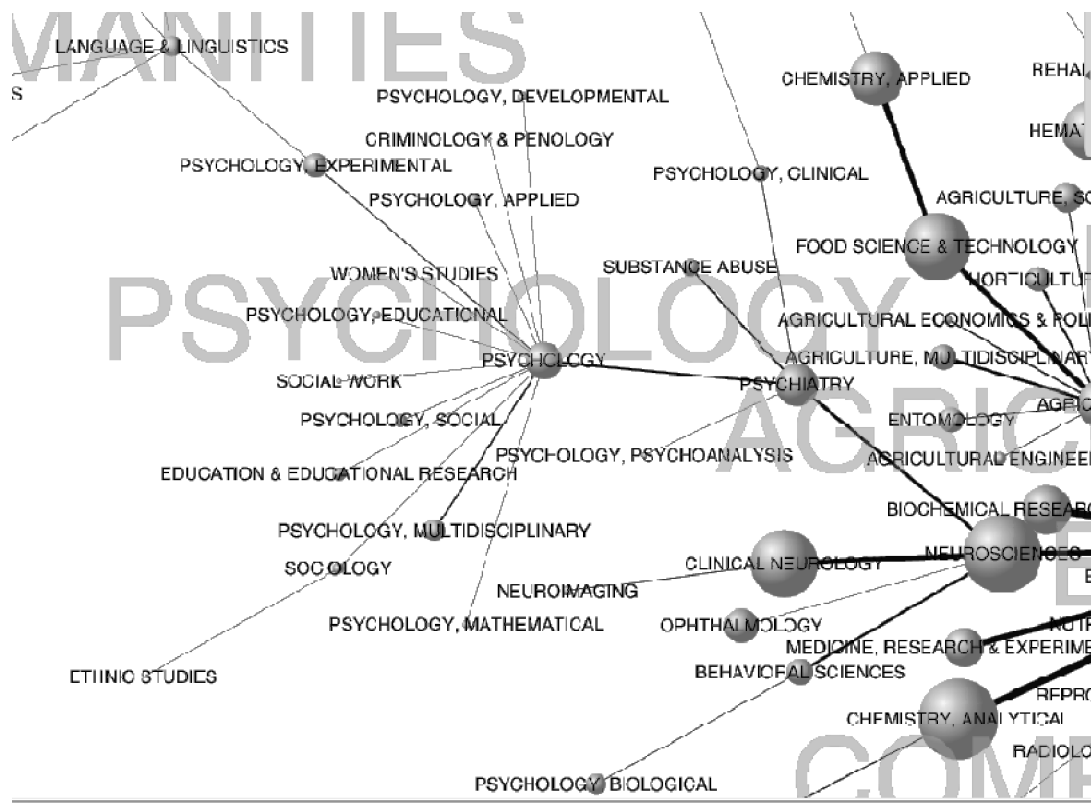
MANITIES

LANGUAGE & LINGUISTICS

S

PSYCHOLOGY, DEVELOPMENTAL

CRIMINOLOGY & PENOLOGY

PSYCHOLOGY, EXPERIMENTAL

PSYCHOLOGY, APPLIED

PSYCHOLOGY

WOMEN'S STUDIES

PSYCHOLOGY, EDUCATIONAL

PSYCHOLOGY

SOCIAL WORK

PSYCHOLOGY, SOCIAL

EDUCATION & EDUCATIONAL RESEARCH

PSYCHOLOGY, MULTIDISCIPLINARY

SOCIOLOGY

PSYCHOLOGY, MATHEMATICAL

ETHNIC STUDIES

PSYCHOLOGY, BIOLOGICAL

CHEMISTRY, APPLIED

REHA

HEMA

PSYCHOLOGY, CLINICAL

AGRICULTURE, S

FOOD SCIENCE & TECHNOLOGY

SUBSTANCE ABUSE

HORTICULTU

AGRICULTURAL ECONOMICS & POL

AGRICULTURE, MULTIDISCIPLINAR

PSYCHIATRY

AGRIC

ENTOMOLOGY

AGRI

PSYCHOLOGY, PSYCHOANALYSIS

AGRICULTURAL ENGINEE

BIOCHEMICAL RESEAR

NEUROSCIENCES

CLINICAL NEUROLOGY

NEUROIMAGING

E

OPHTHALMOLOGY

MEDICINE, RESEARCH & EXPERIME

BEHAVIORAL SCIENCES

REPRO

CHEMISTRY, ANALYTICAL

RADIOLO

COMP